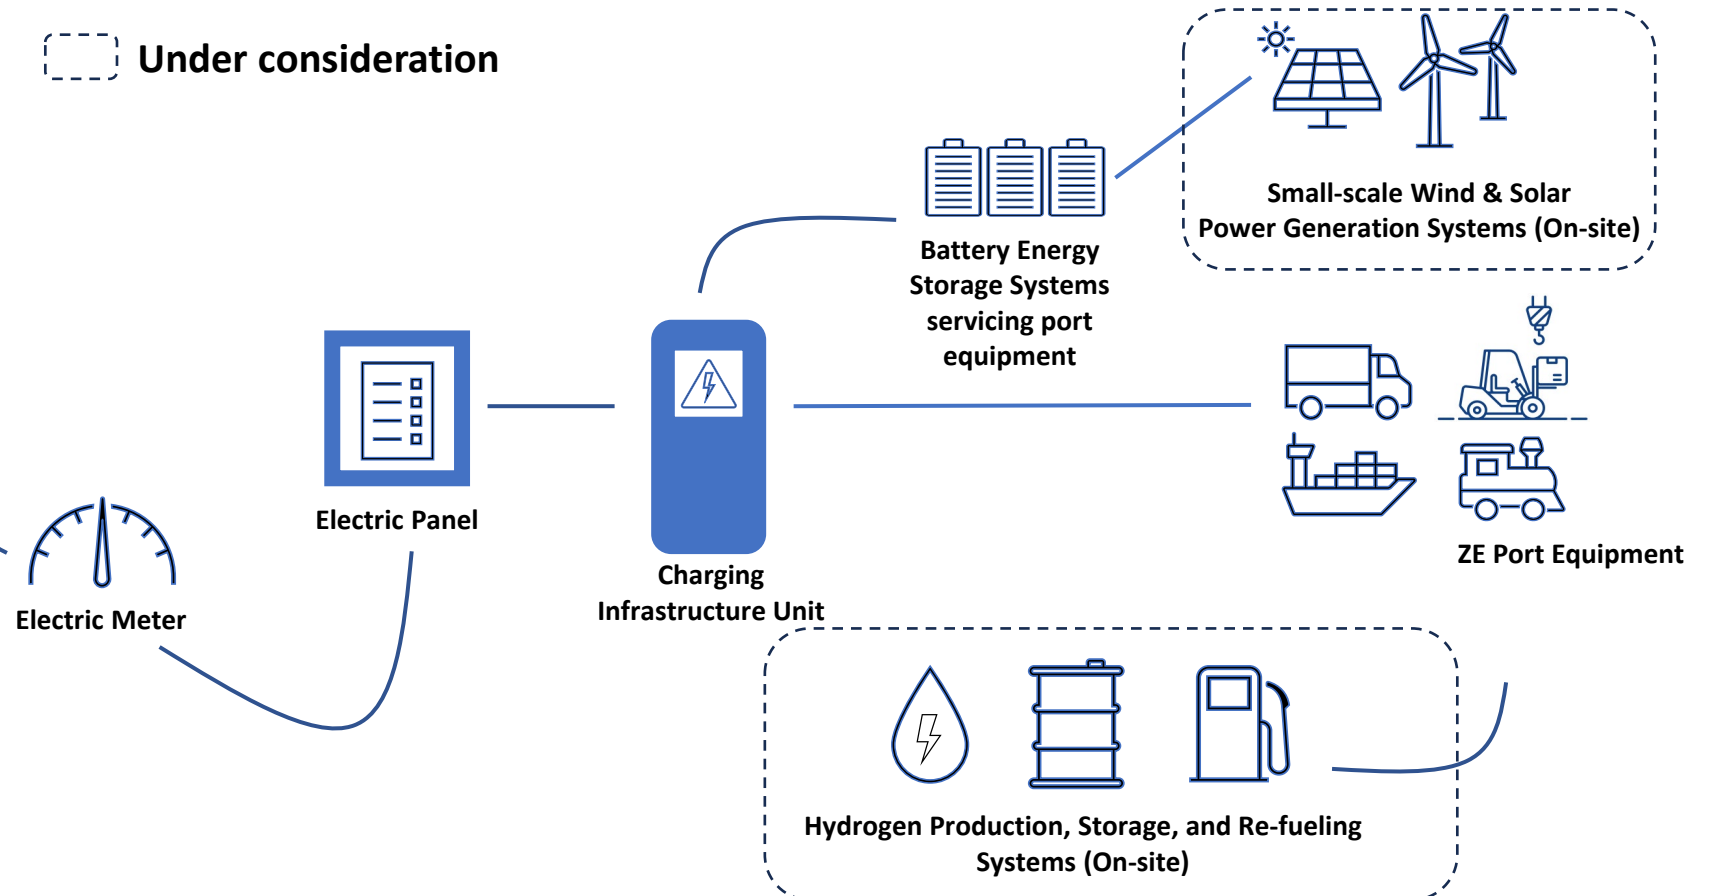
Under consideration

Small-scale Wind & Solar Power Generation Systems (On-site)

Battery Energy Storage Systems servicing port equipment

Electric Panel

Charging Infrastructure Unit

ZE Port Equipment

Electric Meter

Hydrogen Production, Storage, and Re-fueling Systems (On-site)